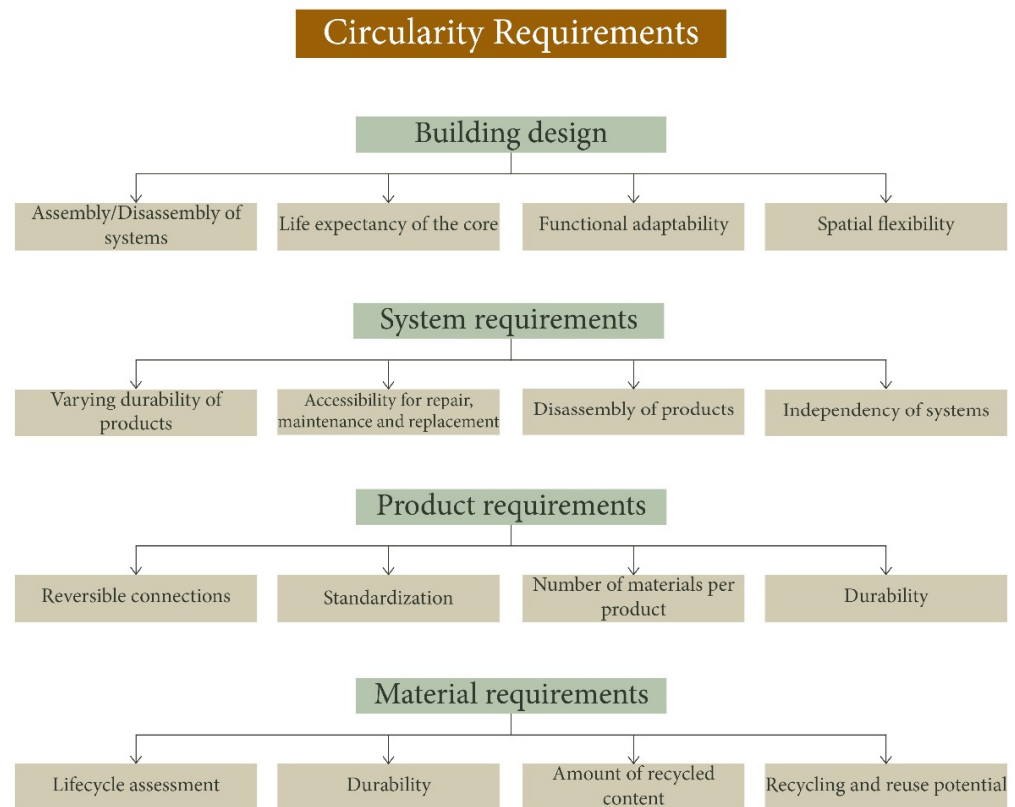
Circularity Requirements

Building design

Assembly/Disassembly of systems

Life expectancy of the core

Functional adaptability

Spatial flexibility

System requirements

Varying durability of products

Accessibility for repair, maintenance and replacement

Disassembly of products

Independency of systems

Product requirements

Reversible connections

Standardization

Number of materials per product

Durability

Material requirements

Lifecycle assessment

Durability

Amount of recycled content

Recycling and reuse potential